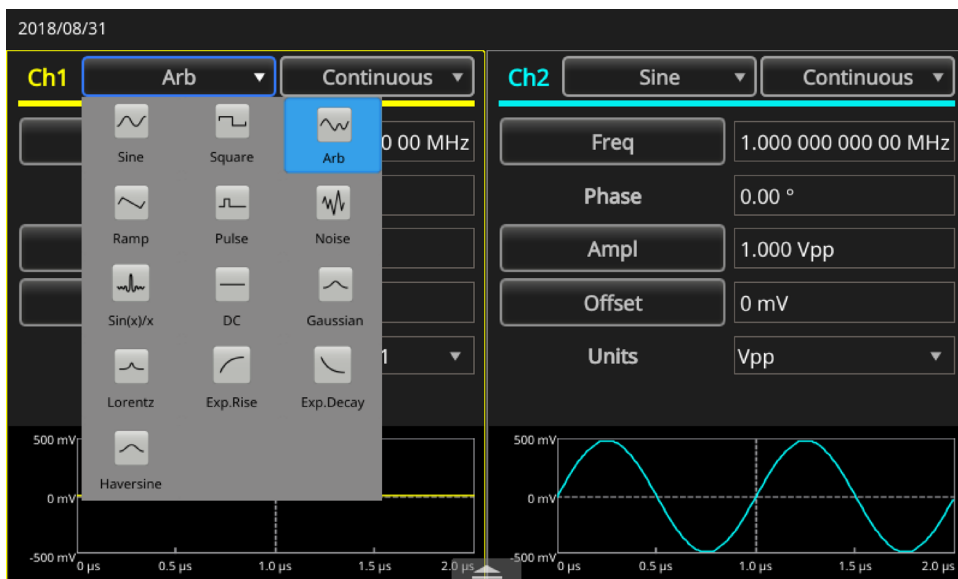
2018/08/31

Ch1 Arb ▼ Continuous ▼

Sine Square Arb
Ramp Pulse Noise
Sin(x)/x DC Gaussian
Lorentz Exp.Rise Exp.Decay
Haversine

0 00 MHz

1 ▼

500 mV
0 mV
-500 mV
0 µs 0.5 µs 1.0 µs 1.5 µs 2.0 µs

Ch2 Sine ▼ Continuous ▼

Freq 1.000 000 000 00 MHz
Phase 0.00 °
Ampl 1.000 Vpp
Offset 0 mV
Units Vpp ▼

500 mV
0 mV
-500 mV
0 µs 0.5 µs 1.0 µs 1.5 µs 2.0 µs